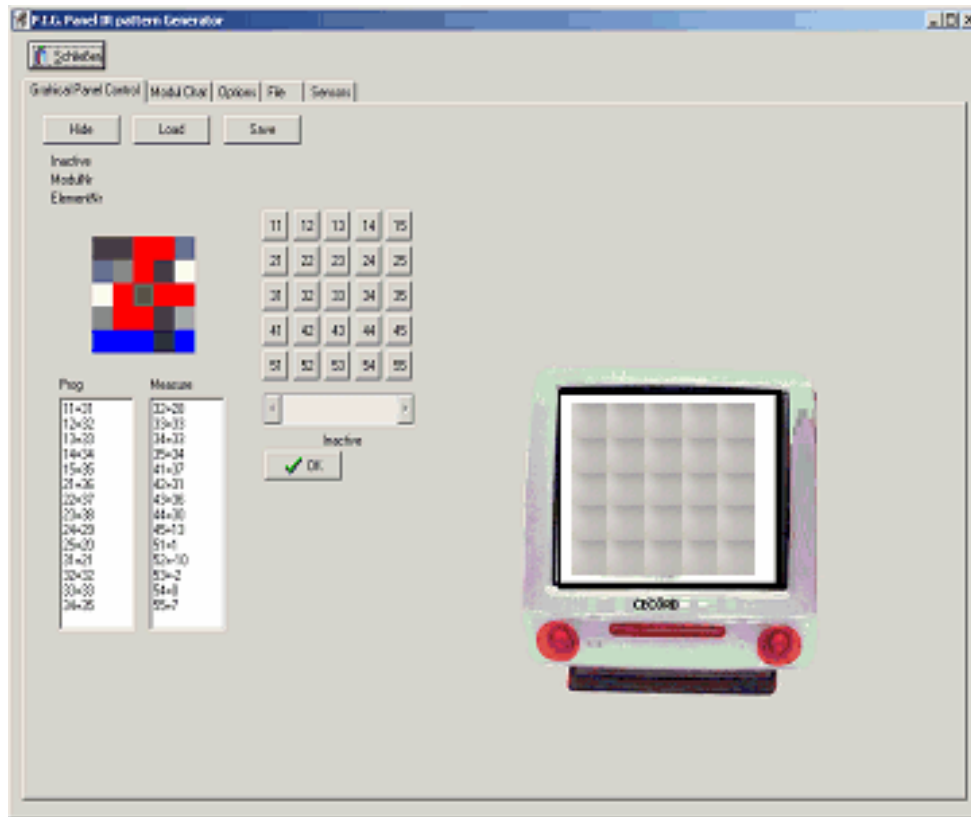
P.I.G. Panel III pattern Generator

Schließen

Graphical Panel Control | Modul Char | Options | File | Sensors

Hide
Load
Save

Inactive
ModulNr
ElementNr

| 11 | 12 | 13 | 14 | 15 |
|---|---|---|---|---|
| 21 | 22 | 23 | 24 | 25 |
| 31 | 32 | 33 | 34 | 35 |
| 41 | 42 | 43 | 44 | 45 |
| 51 | 52 | 53 | 54 | 55 |

Inactive
OK

Prog
11=21
12=32
13=33
14=34
15=35
21=36
22=37
23=38
24=23
25=20
31=21
32=32
33=33
34=35

Measure
32=28
33=33
34=33
35=34
41=37
42=31
43=36
44=30
45=13
51=1
52=-10
53=-2
54=8
55=7

CECORD